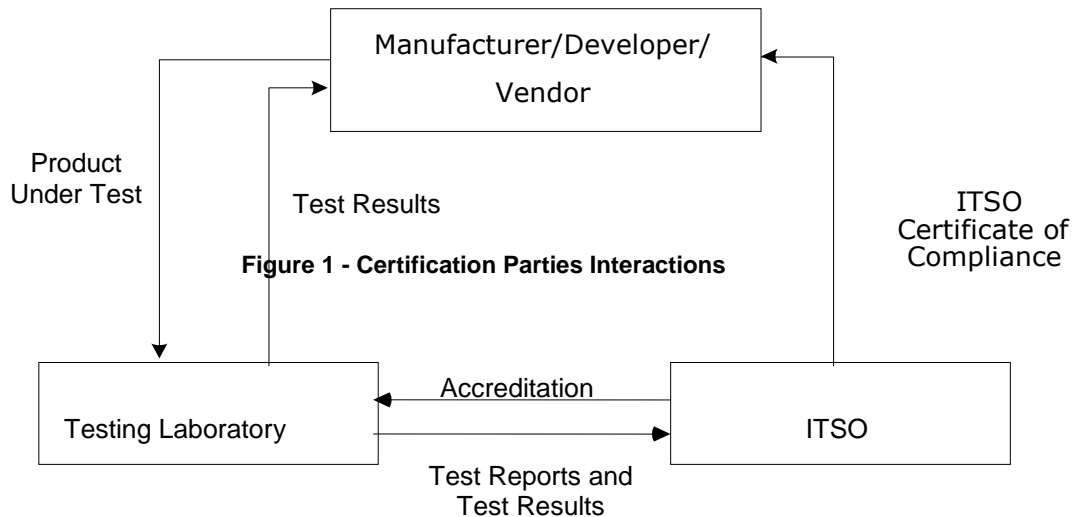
Manufacturer/Developer/ Vendor

Product Under Test

Test Results

ITSO Certificate of Compliance

Figure 1 - Certification Parties Interactions

Accreditation

Testing Laboratory

ITSO

Test Reports and Test Results